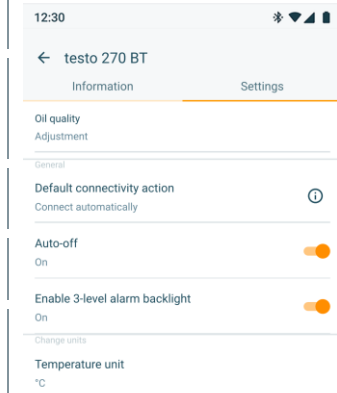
12:30

← testo 270 BT

Information

Settings

Oil quality
Adjustment

General

Default connectivity action
Connect automatically

Auto-off
On

Enable 3-level alarm backlight
On

Change units

Temperature unit
°C